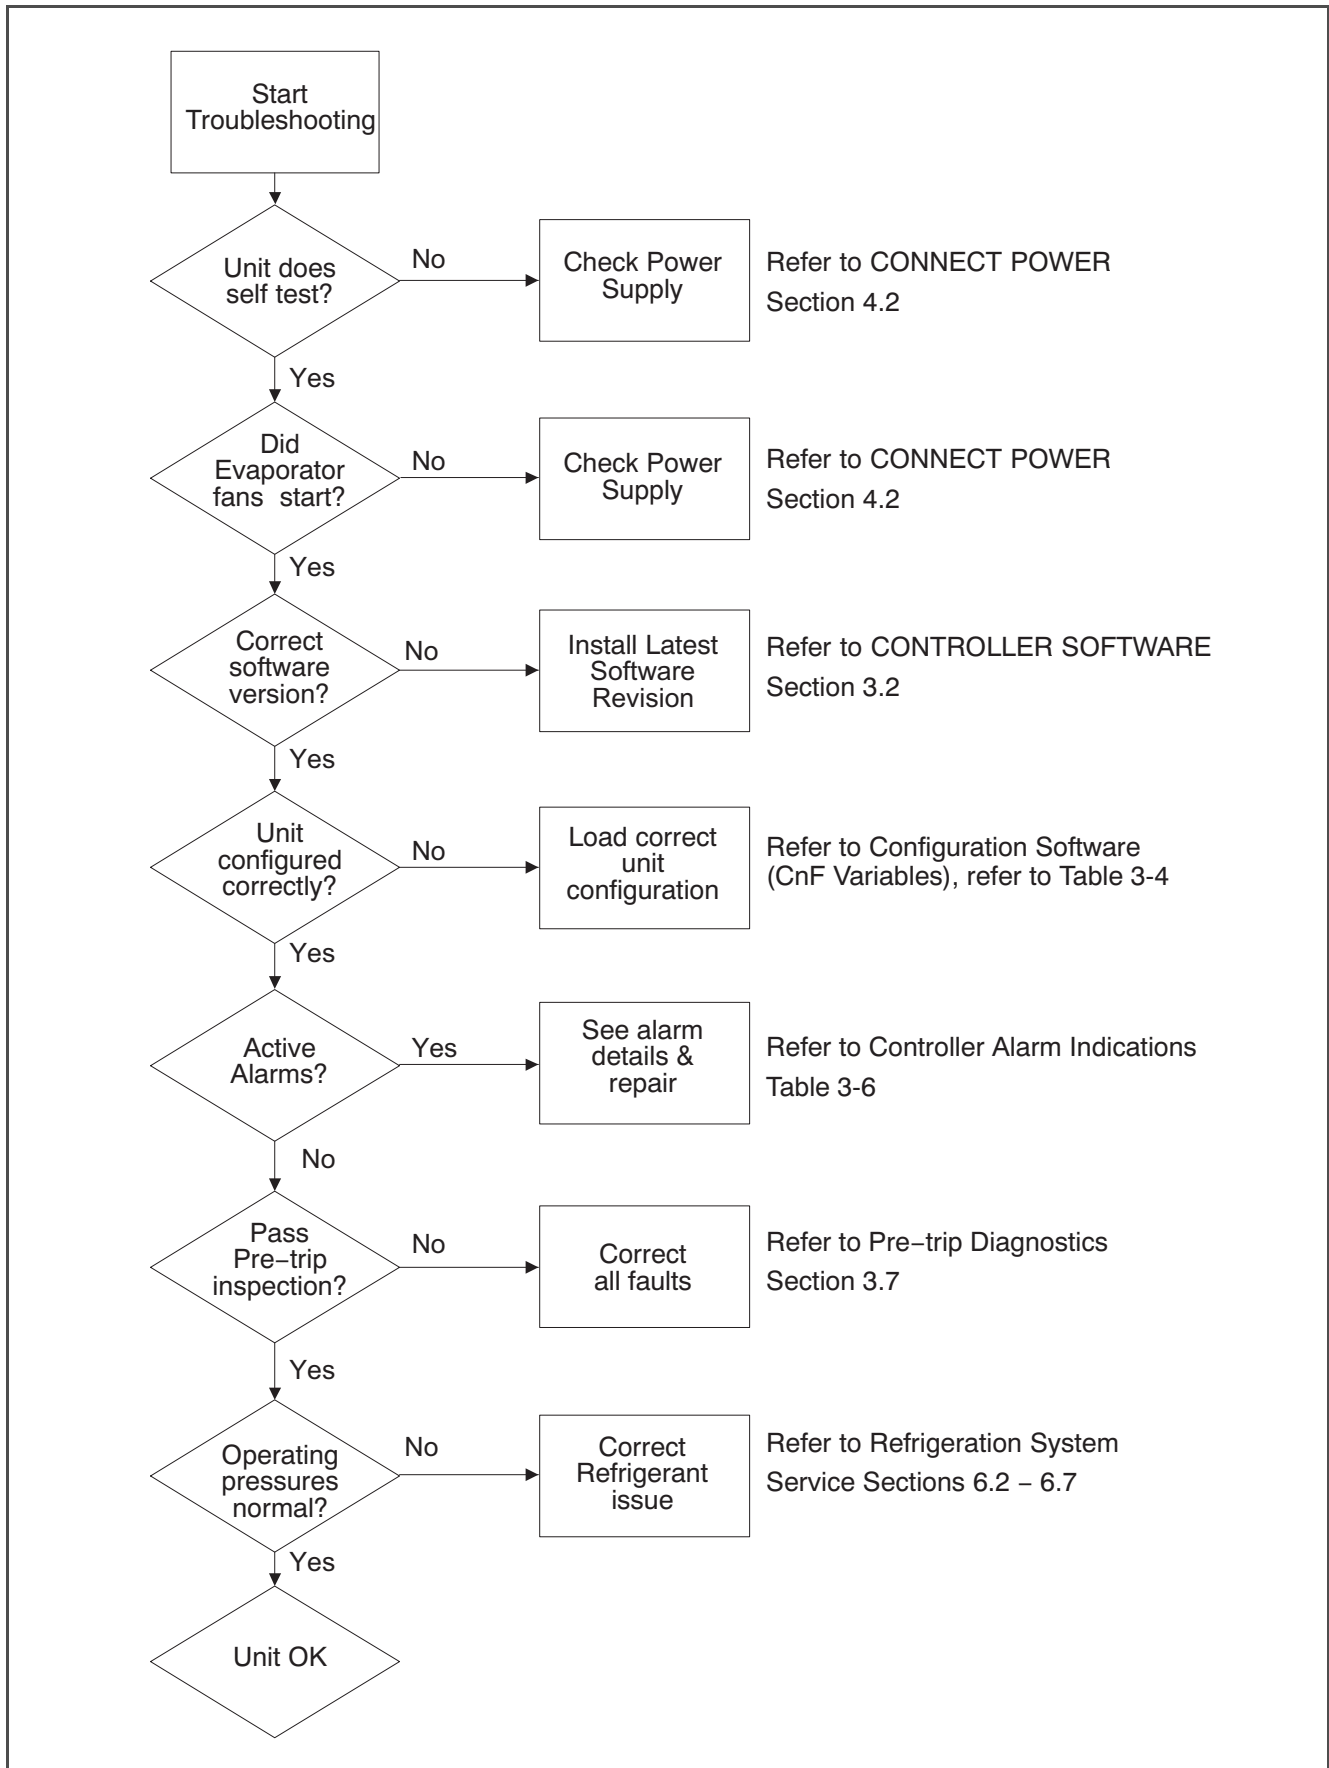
Start Troubleshooting

Unit does self test?

No

Check Power Supply

Refer to CONNECT POWER Section 4.2

Yes

Did Evaporator fans start?

No

Check Power Supply

Refer to CONNECT POWER Section 4.2

Yes

Correct software version?

No

Install Latest Software Revision

Refer to CONTROLLER SOFTWARE Section 3.2

Yes

Unit configured correctly?

No

Load correct unit configuration

Refer to Configuration Software (CnF Variables), refer to Table 3-4

Yes

Active Alarms?

Yes

See alarm details & repair

Refer to Controller Alarm Indications Table 3-6

No

Pass Pre−trip inspection?

No

Correct all faults

Refer to Pre−trip Diagnostics Section 3.7

Yes

Operating pressures normal?

No

Correct Refrigerant issue

Refer to Refrigeration System Service Sections 6.2 − 6.7

Yes

Unit OK